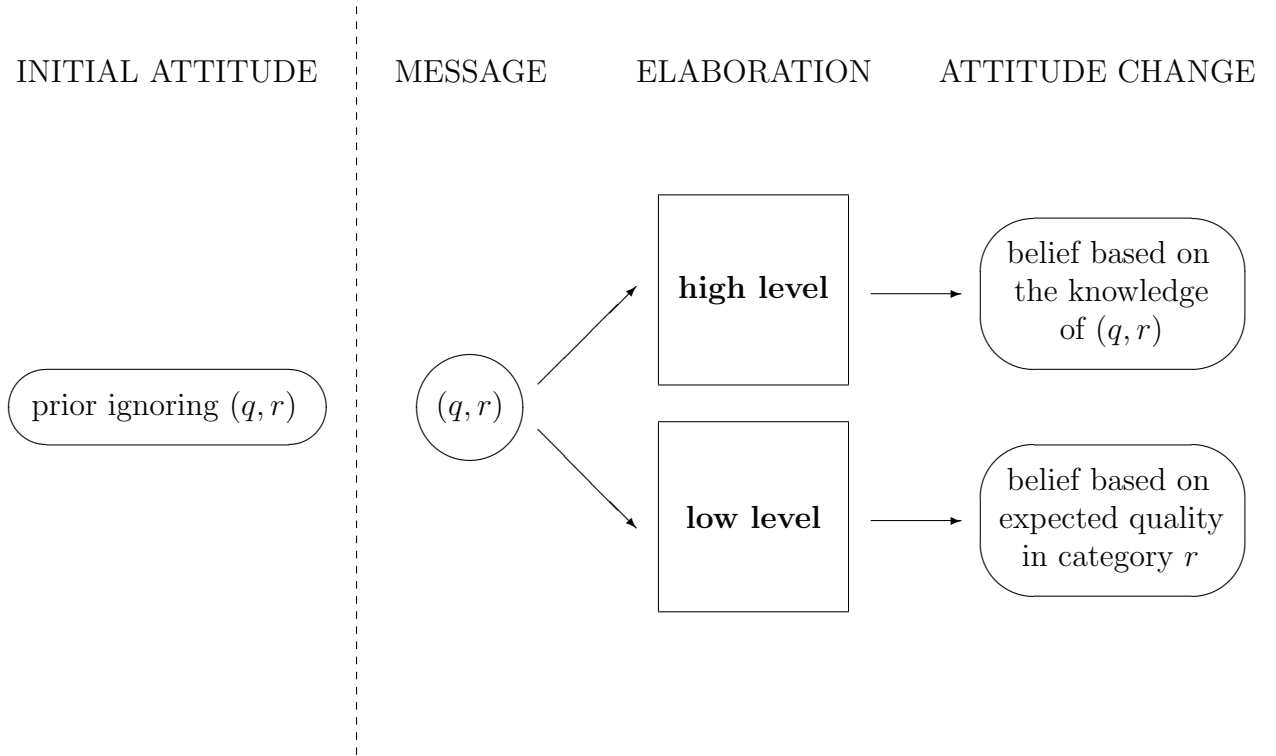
INITIAL ATTITUDE

MESSAGE

ELABORATION

ATTITUDE CHANGE

prior ignoring $(q, r)$

$(q, r)$

**high level**

**low level**

belief based on the knowledge of $(q, r)$

belief based on expected quality in category $r$